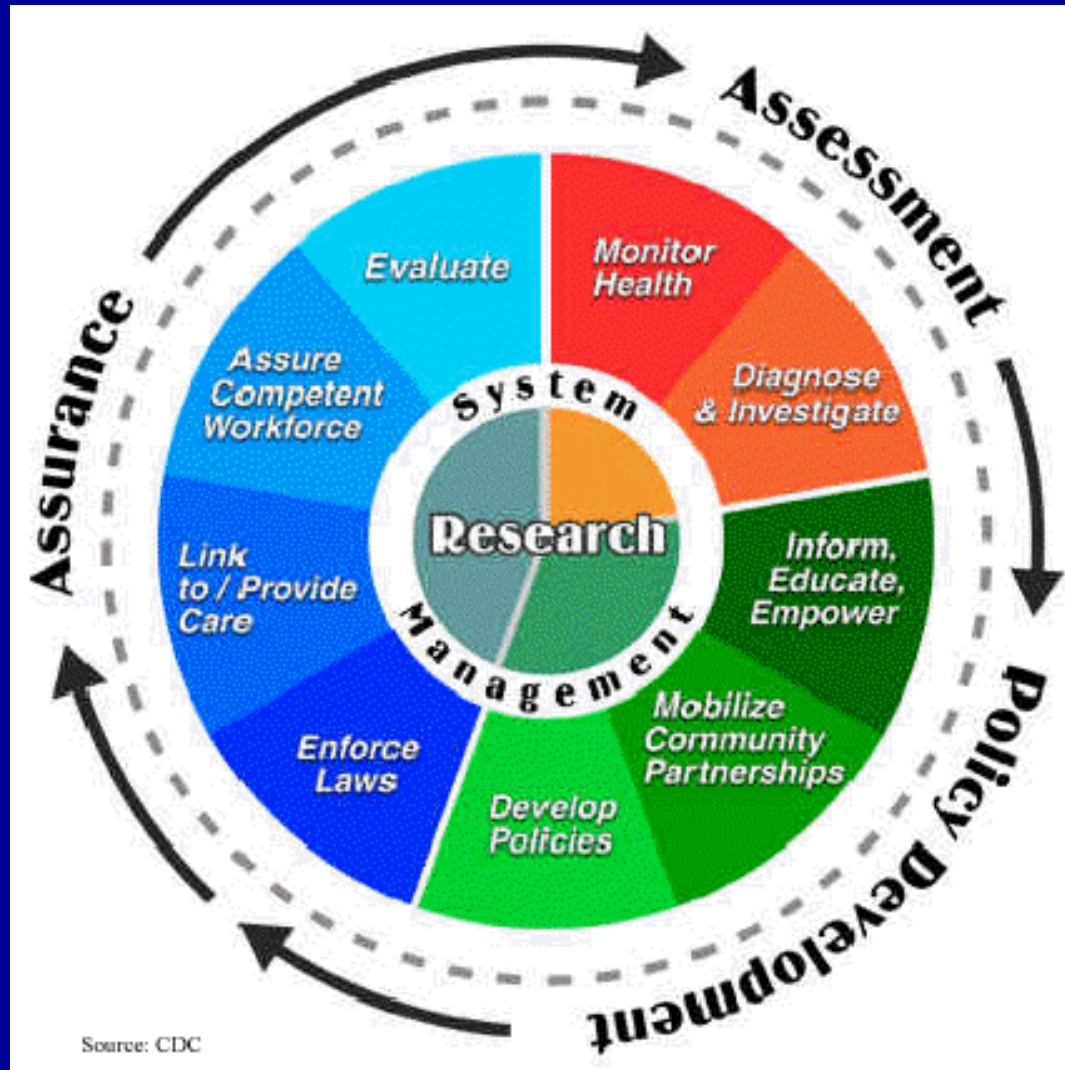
Assessment

Monitor Health

Diagnose & Investigate

Inform, Educate, Empower

Mobilize Community Partnerships

Develop Policies

Policy Development

Enforce Laws

Link to / Provide Care

Assure Competent Workforce

Evaluate

Assurance

System

Research

Management

Source: CDC